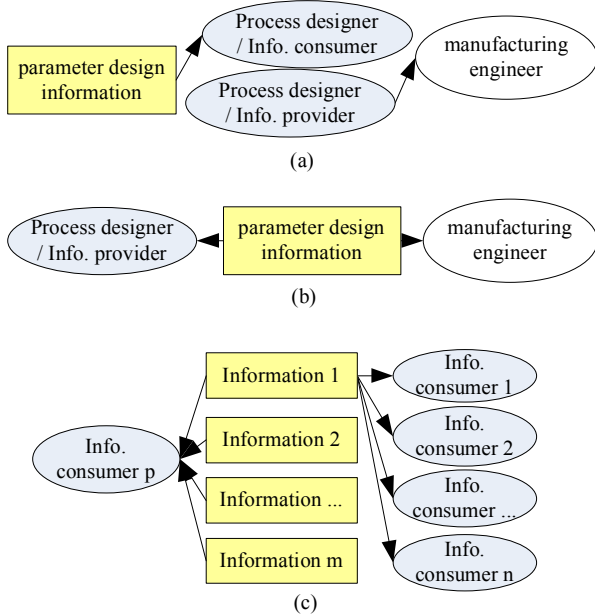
parameter design information

Process designer / Info. consumer

Process designer / Info. provider

manufacturing engineer

(a)

Process designer / Info. provider

parameter design information

manufacturing engineer

(b)

Info. consumer p

Information 1

Information 2

Information ...

Information m

Info. consumer 1

Info. consumer 2

Info. consumer ...

Info. consumer n

(c)